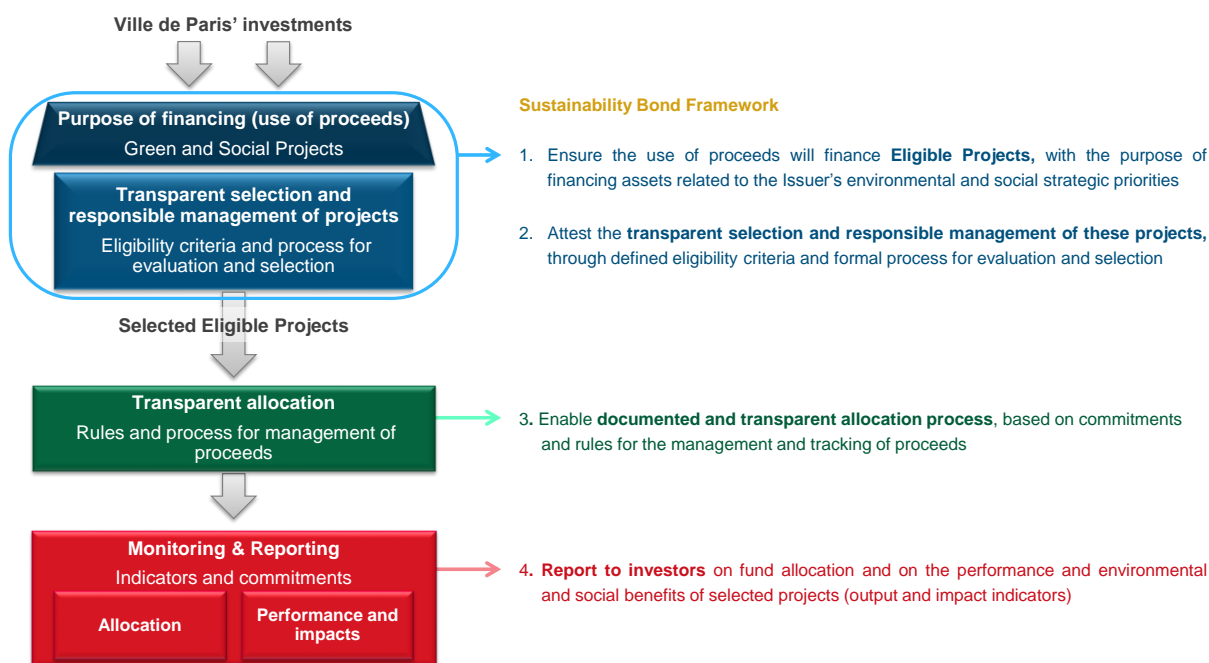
Ville de Paris' investments

Purpose of financing (use of proceeds)
Green and Social Projects

Transparent selection and responsible management of projects
Eligibility criteria and process for evaluation and selection

Selected Eligible Projects

Transparent allocation
Rules and process for management of proceeds

Monitoring & Reporting
Indicators and commitments

Allocation

Performance and impacts

Sustainability Bond Framework

1. Ensure the use of proceeds will finance **Eligible Projects,** with the purpose of financing assets related to the Issuer's environmental and social strategic priorities

2. Attest the **transparent selection and responsible management of these projects,** through defined eligibility criteria and formal process for evaluation and selection

3. Enable **documented and transparent allocation process**, based on commitments and rules for the management and tracking of proceeds

4. **Report to investors** on fund allocation and on the performance and environmental and social benefits of selected projects (output and impact indicators)